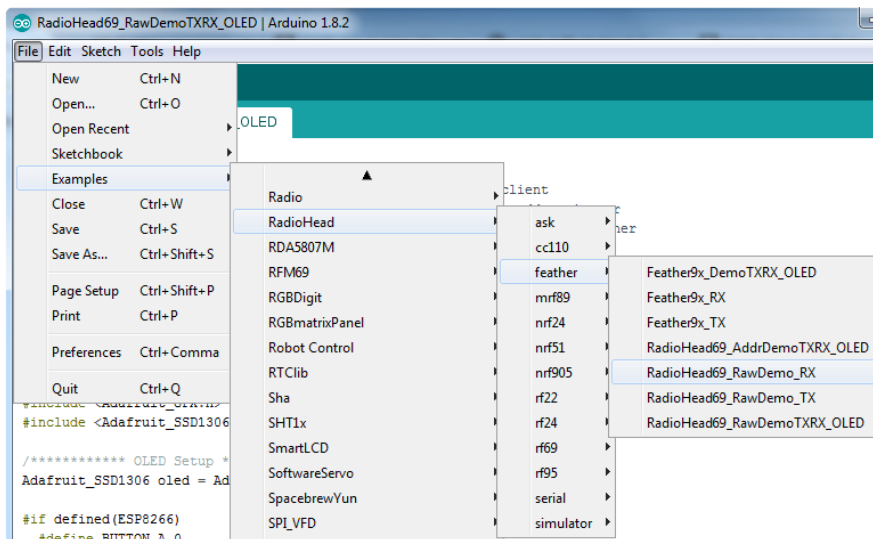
RadioHead69_RawDemoTXRX_OLED | Arduino 1.8.2

File Edit Sketch Tools Help

New Ctrl+N
Open... Ctrl+O
Open Recent
Sketchbook
Examples
Close Ctrl+W
Save Ctrl+S
Save As... Ctrl+Shift+S
Page Setup Ctrl+Shift+P
Print Ctrl+P
Preferences Ctrl+Comma
Quit Ctrl+Q

OLED

Radio
RadioHead
RDA5807M
RFM69
RGBDigit
RGBmatrixPanel
Robot Control
RTClib
Sha
SHT1x
SmartLCD
SoftwareServo
SpacebrewYun
SPI_VFD

ask
cc110
feather
mrf89
nrf24
nrf51
nrf905
rf22
rf24
rf69
rf95
serial
simulator

Feather9x_DemoTXRX_OLED
Feather9x_RX
Feather9x_TX
RadioHead69_AddrDemoTXRX_OLED
RadioHead69_RawDemo_RX
RadioHead69_RawDemo_TX
RadioHead69_RawDemoTXRX_OLED

client
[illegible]
her

#include <Adafruit_GFX.h>
#include <Adafruit_SSD1306

/*********** OLED Setup *
Adafruit_SSD1306 oled = Ad

#if defined(ESP8266)
#define BUTTON_A 0